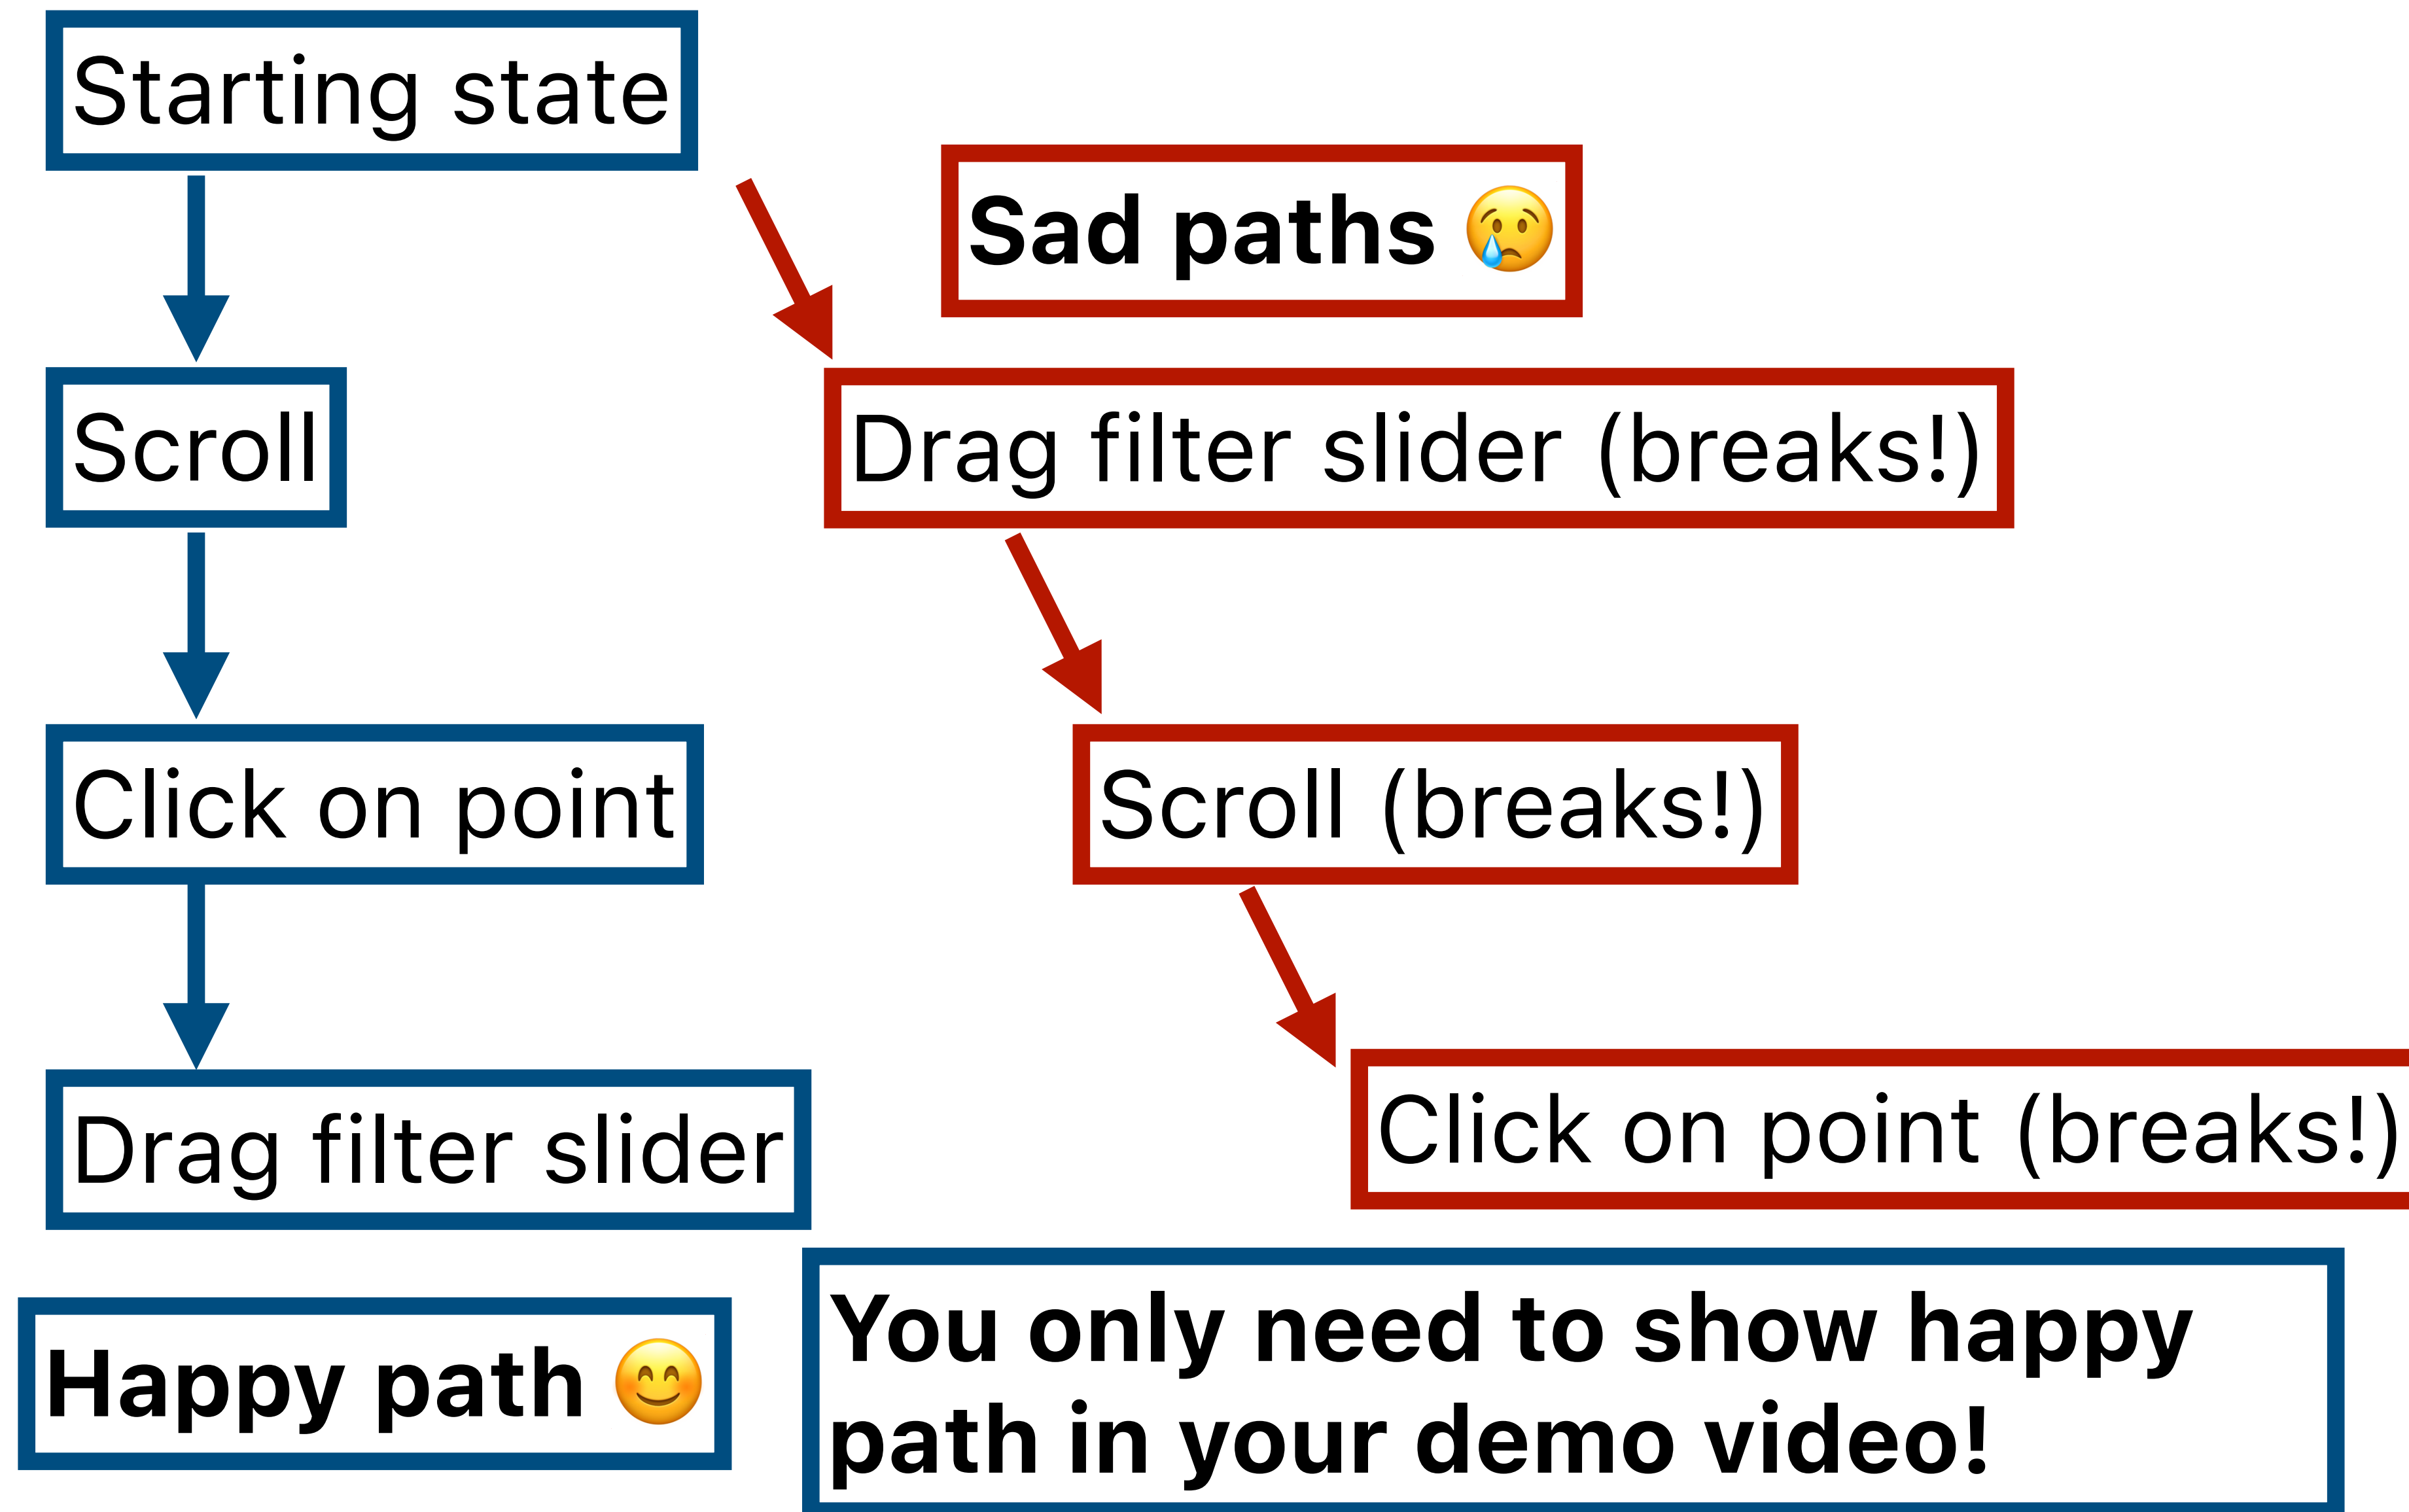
Starting state

Sad paths 😢

Scroll

Drag filter slider (breaks!)

Click on point

Scroll (breaks!)

Drag filter slider

Click on point (breaks!)

Happy path 😊

You only need to show happy path in your demo video!